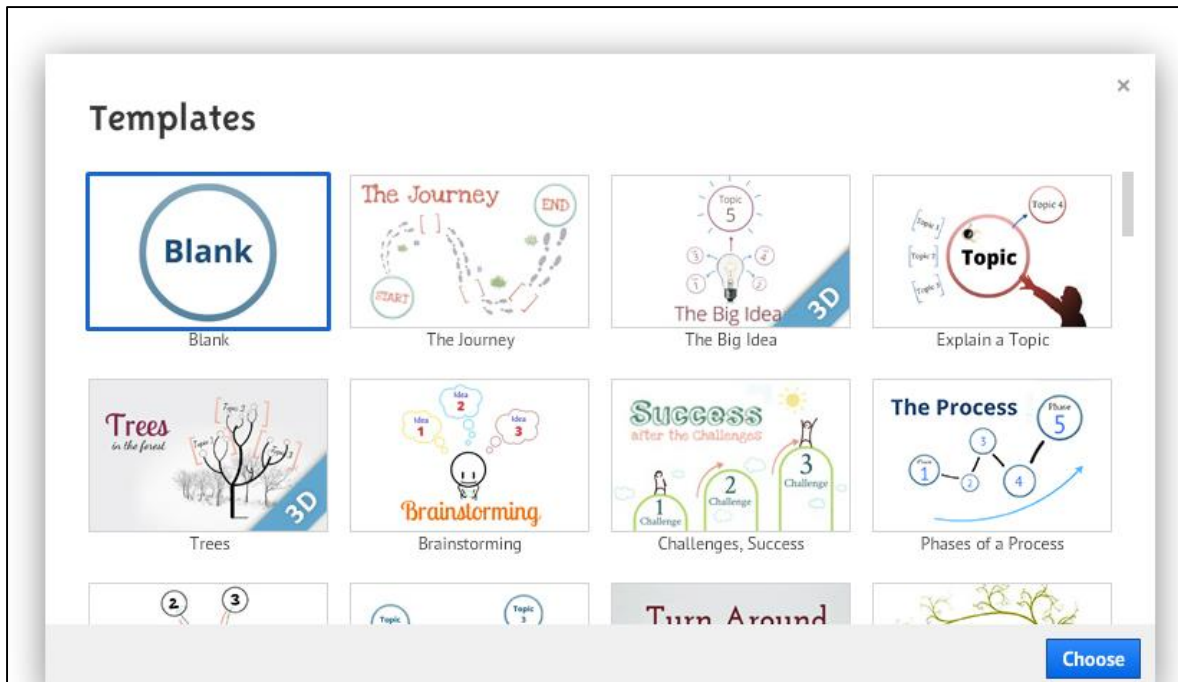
Templates

×

Blank

Blank

The Journey

END

START

The Journey

Topic 5

3

4

1

2

The Big Idea

3D

The Big Idea

Topic 4

Topic 1

Topic 2

Topic 3

Topic

Explain a Topic

Trees in the forest

Topic 3

Topic 2

3D

Trees

Idea 2

Idea 1

Idea 3

Brainstorming

Brainstorming

Success after the Challenges

1 Challenge

2 Challenge

3 Challenge

Challenges, Success

The Process

Phase 5

Phase 1

2

3

4

Phases of a Process

2

3

Topic

Topic 3

Turn Around

Choose